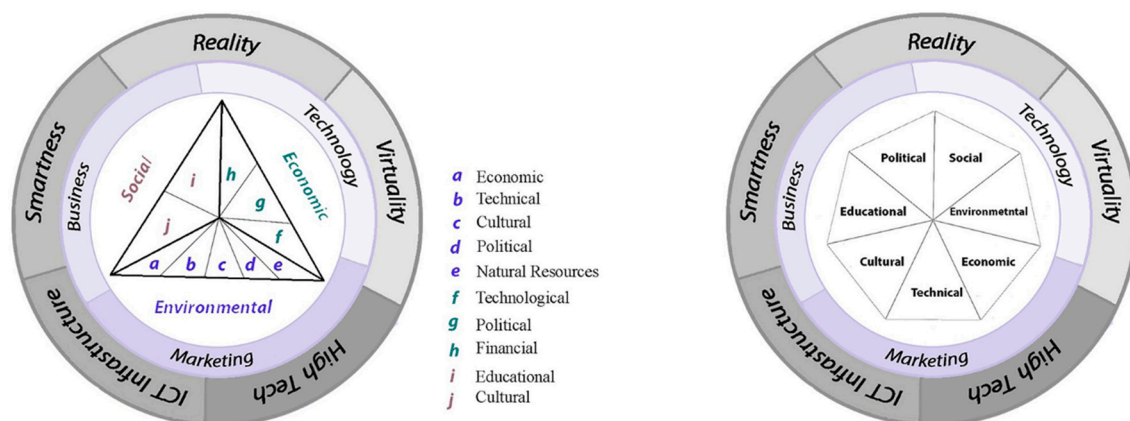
Reality
Virtuality
High Tech
ICT Infrastucture
Smartness
Technology
Business
Marketing
Social
Economic
Environmental
h
i
g
j
f
a
b
c
d
e

a Economic
b Technical
c Cultural
d Political
e Natural Resources
f Technological
g Political
h Financial
i Educational
j Cultural

Reality
Virtuality
High Tech
ICT Infrastucture
Smartness
Technology
Business
Marketing
Political
Social
Educational
Environmetntal
Cultural
Economic
Technical